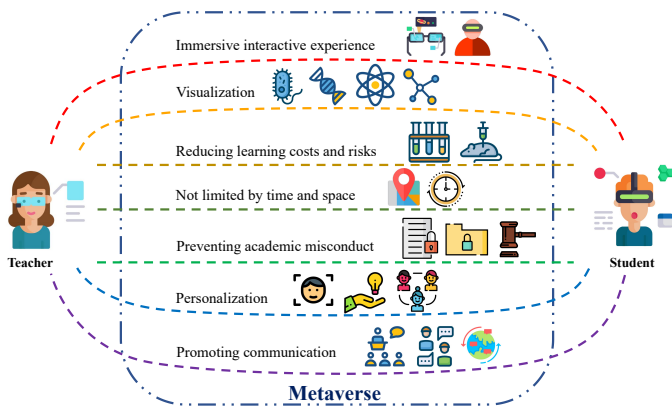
Immersive interactive experience

Visualization

Reducing learning costs and risks

Not limited by time and space

Preventing academic misconduct

Personalization

Promoting communication

Teacher

Student

Metaverse